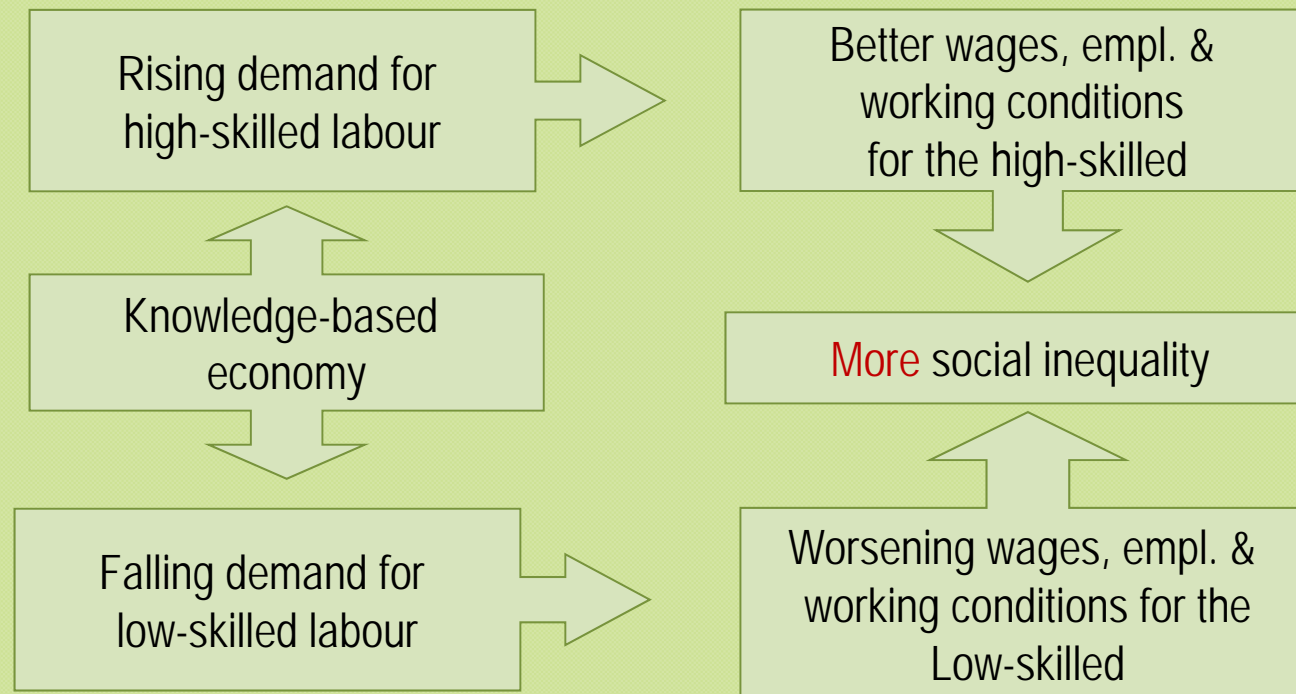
Rising demand for high-skilled labour

Better wages, empl. & working conditions for the high-skilled

Knowledge-based economy

More social inequality

Falling demand for low-skilled labour

Worsening wages, empl. & working conditions for the Low-skilled